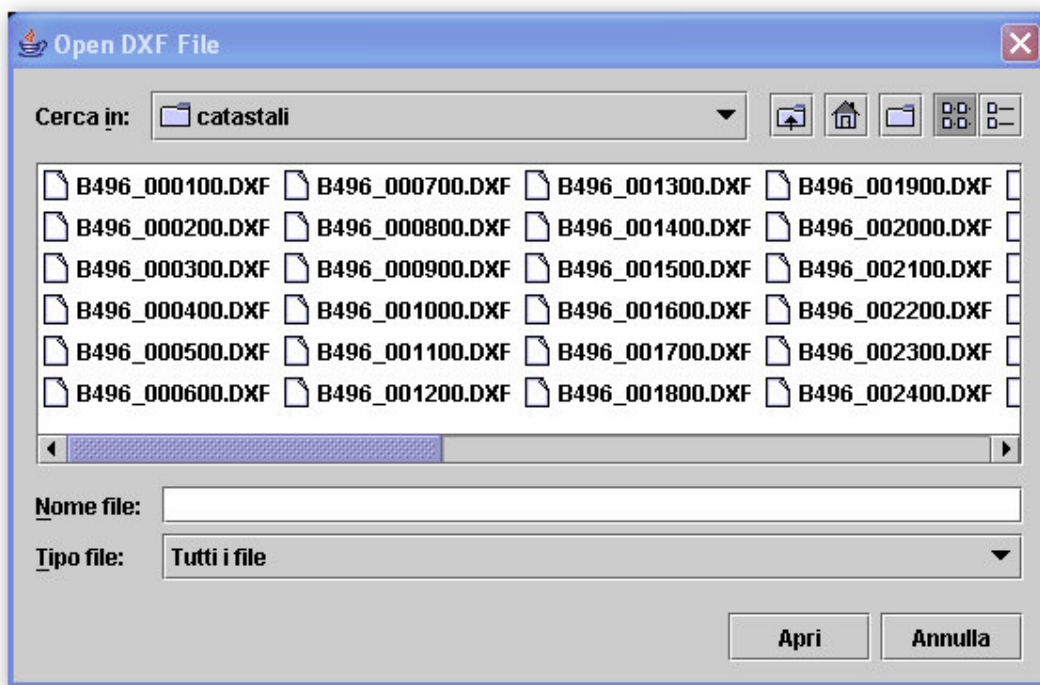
Open DXF File

Cerca in: catastali

B496_000100.DXF B496_000700.DXF B496_001300.DXF B496_001900.DXF
B496_000200.DXF B496_000800.DXF B496_001400.DXF B496_002000.DXF
B496_000300.DXF B496_000900.DXF B496_001500.DXF B496_002100.DXF
B496_000400.DXF B496_001000.DXF B496_001600.DXF B496_002200.DXF
B496_000500.DXF B496_001100.DXF B496_001700.DXF B496_002300.DXF
B496_000600.DXF B496_001200.DXF B496_001800.DXF B496_002400.DXF

Nome file:

Tipo file: Tutti i file

Apri Annulla